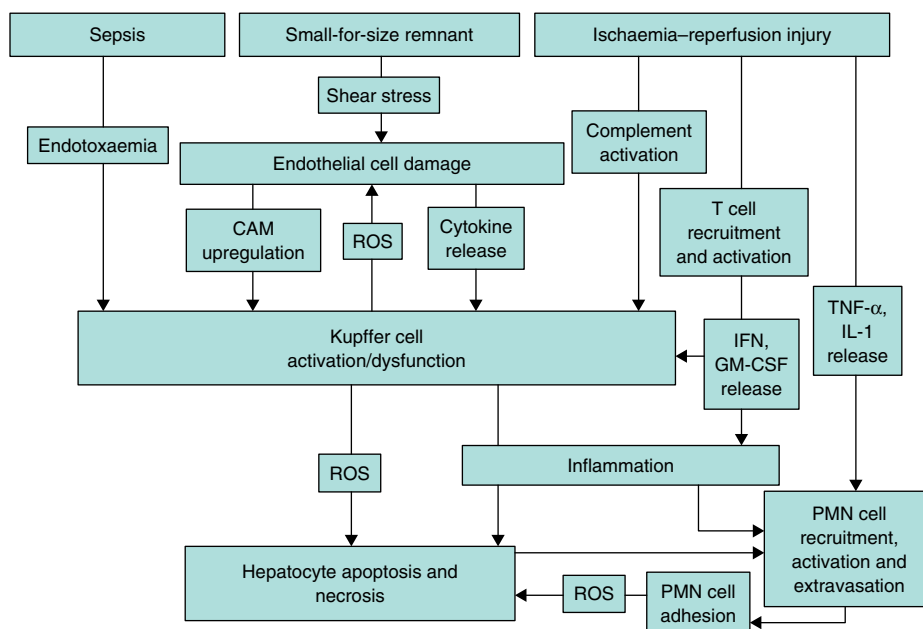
Sepsis

Small-for-size remnant

Ischaemia–reperfusion injury

Shear stress

Endotoxaemia

Complement activation

Endothelial cell damage

CAM upregulation

ROS

Cytokine release

T cell recruitment and activation

Kupffer cell activation/dysfunction

IFN, GM-CSF release

TNF-$\alpha$, IL-1 release

ROS

Inflammation

PMN cell recruitment, activation and extravasation

Hepatocyte apoptosis and necrosis

ROS

PMN cell adhesion